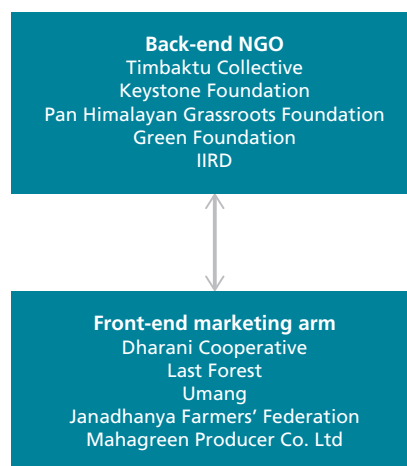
Back-end NGO
Timbaktu Collective
Keystone Foundation
Pan Himalayan Grassroots Foundation
Green Foundation
IIRD

Front-end marketing arm
Dharani Cooperative
Last Forest
Umang
Janadhanya Farmers' Federation
Mahagreen Producer Co. Ltd